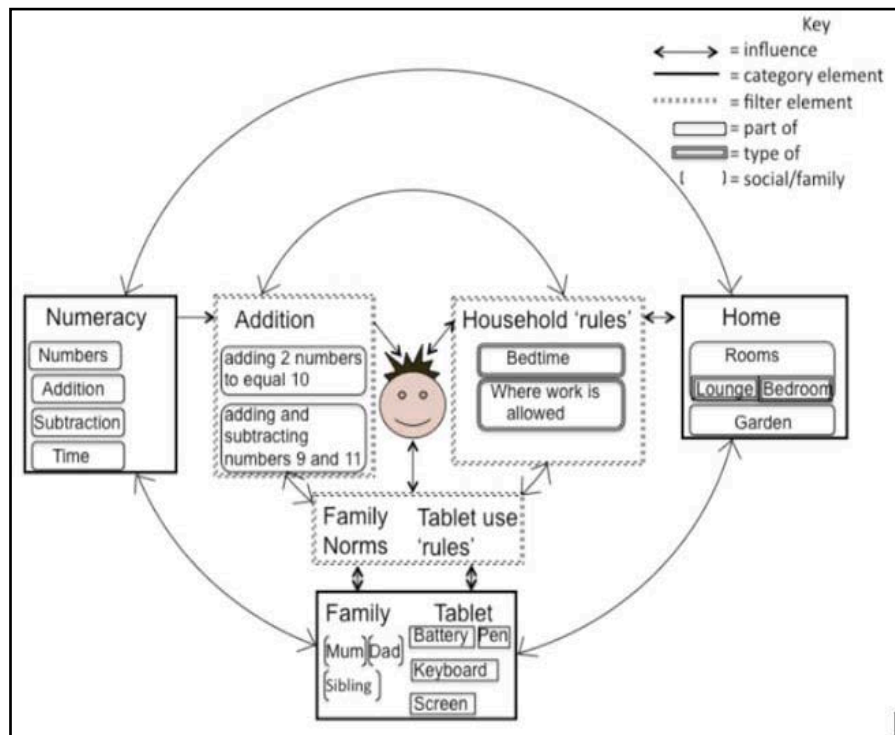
Key
= influence
= category element
= filter element
= part of
= type of
= social/family

Numeracy
Numbers
Addition
Subtraction
Time

Addition
adding 2 numbers to equal 10
adding and subtracting numbers 9 and 11

Household 'rules'
Bedtime
Where work is allowed

Home
Rooms
Lounge
Bedroom
Garden

Family Norms
Tablet use 'rules'

Family
Mum
Dad
Sibling

Tablet
Battery
Pen
Keyboard
Screen